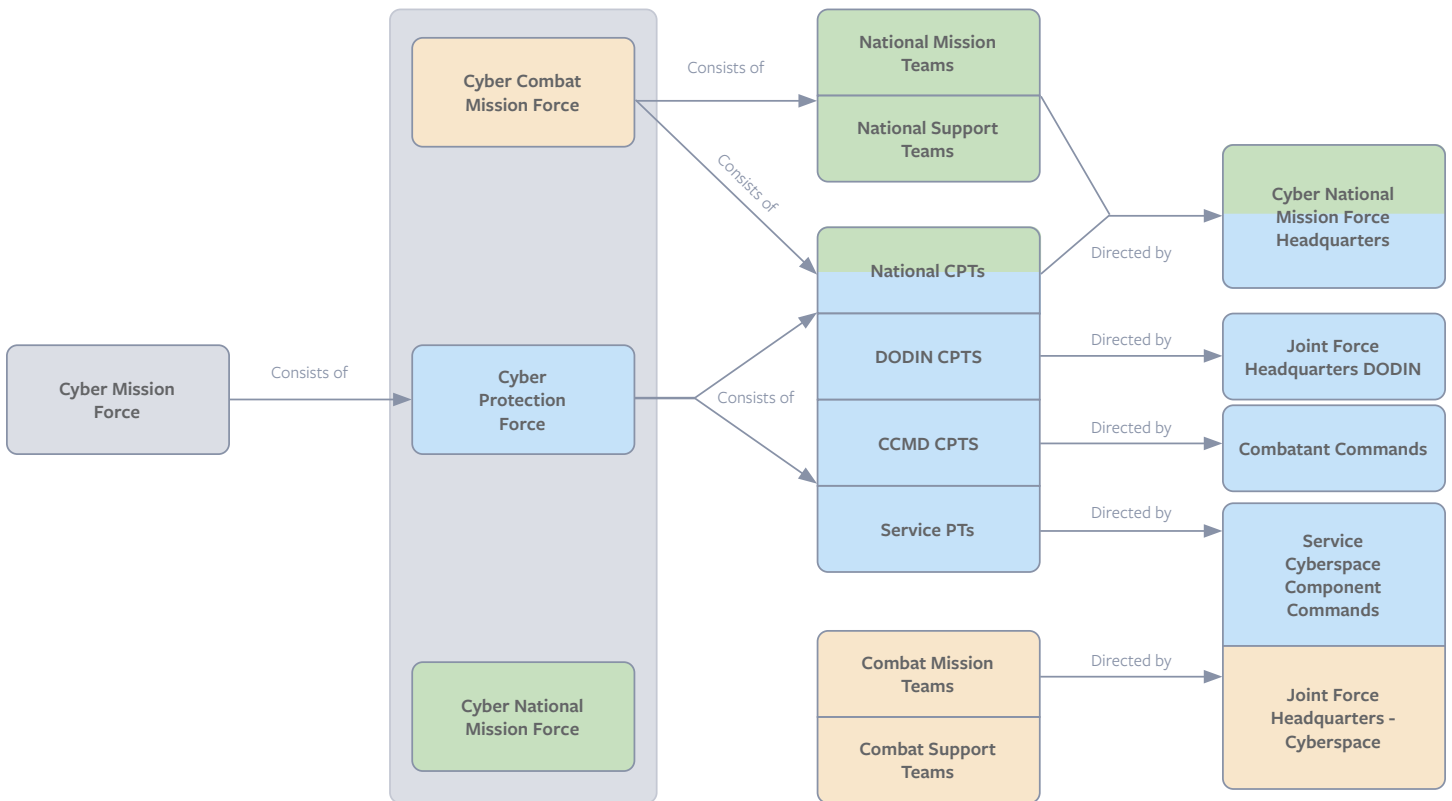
Cyber Mission Force

Consists of

Cyber Combat Mission Force

Cyber Protection Force

Cyber National Mission Force

Consists of

Consists of

Consists of

National Mission Teams

National Support Teams

National CPTs

DODIN CPTS

CCMD CPTS

Service PTs

Combat Mission Teams

Combat Support Teams

Directed by

Directed by

Directed by

Directed by

Directed by

Cyber National Mission Force Headquarters

Joint Force Headquarters DODIN

Combatant Commands

Service Cyberspace Component Commands

Joint Force Headquarters - Cyberspace